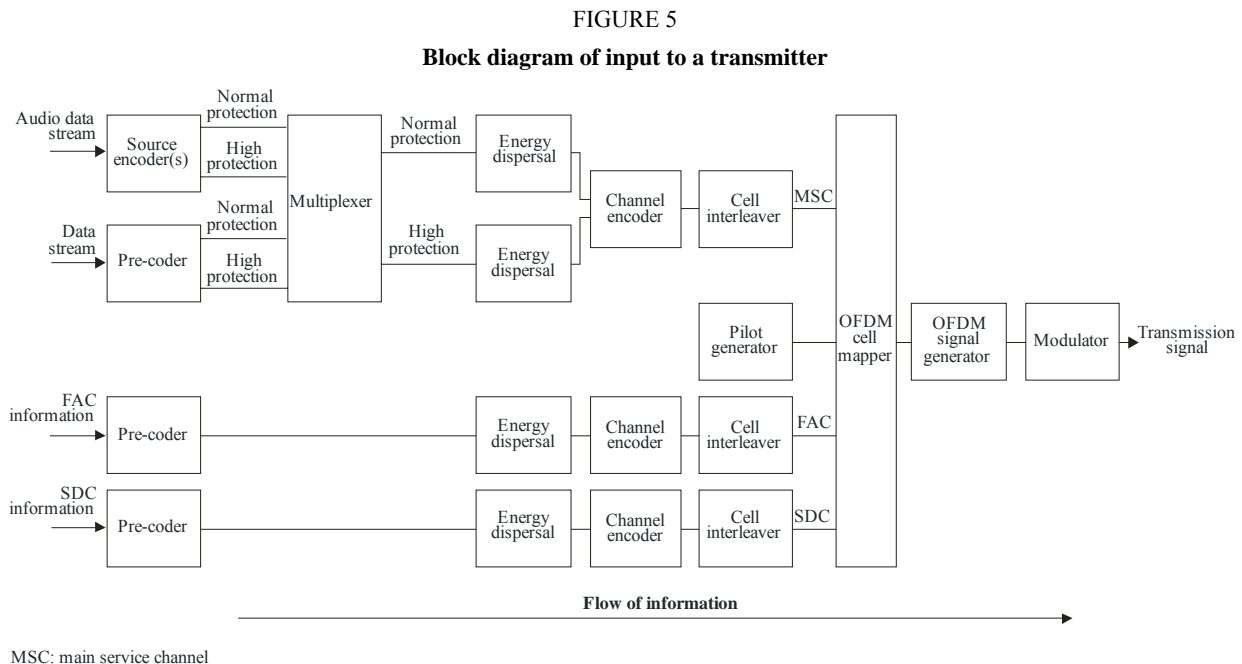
FIGURE 5

Block diagram of input to a transmitter

Audio data stream

Source encoder(s)

Normal protection

High protection

Data stream

Pre-coder

Normal protection

High protection

Multiplexer

Normal protection

High protection

Energy dispersal

Energy dispersal

Channel encoder

Cell interleaver

MSC

Pilot generator

OFDM cell mapper

OFDM signal generator

Modulator

Transmission signal

FAC information

Pre-coder

Energy dispersal

Channel encoder

Cell interleaver

FAC

SDC information

Pre-coder

Energy dispersal

Channel encoder

Cell interleaver

SDC

Flow of information

MSC: main service channel